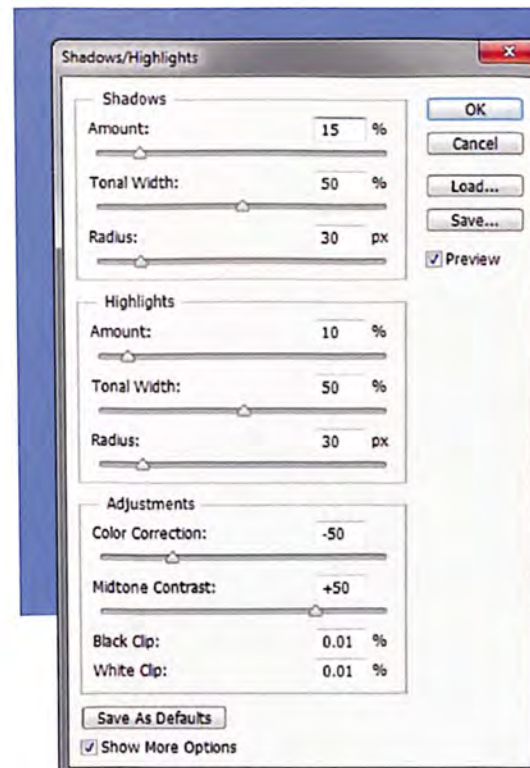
Shadows/Highlights

Shadows
Amount: 15 %
Tonal Width: 50 %
Radius: 30 px

Highlights
Amount: 10 %
Tonal Width: 50 %
Radius: 30 px

Adjustments
Color Correction: -50
Midtone Contrast: +50
Black Clip: 0.01 %
White Clip: 0.01 %

Save As Defaults
Show More Options

OK
Cancel
Load...
Save...
Preview